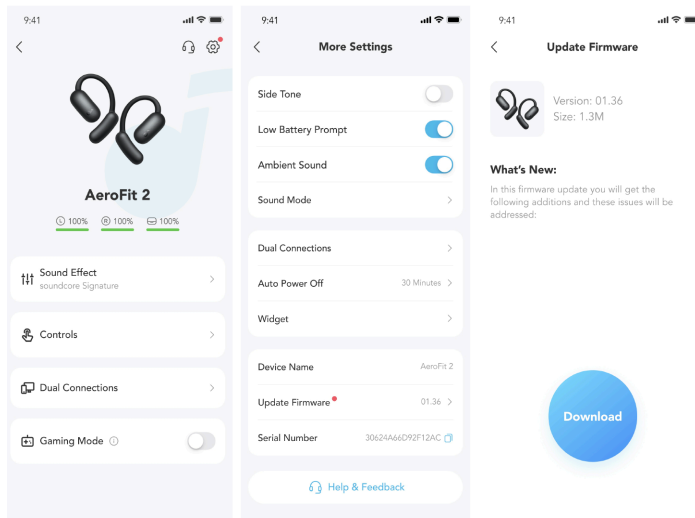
9:41

AeroFit 2

L 100%  R 100%  100%

Sound Effect
soundcore Signature

Controls

Dual Connections

Gaming Mode

9:41

More Settings

Side Tone

Low Battery Prompt

Ambient Sound

Sound Mode

Dual Connections

Auto Power Off 30 Minutes

Widget

Device Name AeroFit 2

Update Firmware 01.36

Serial Number 30624A66D92F12AC

Help & Feedback

9:41

Update Firmware

Version: 01.36
Size: 1.3M

What's New:

In this firmware update you will get the following additions and these issues will be addressed:

Download